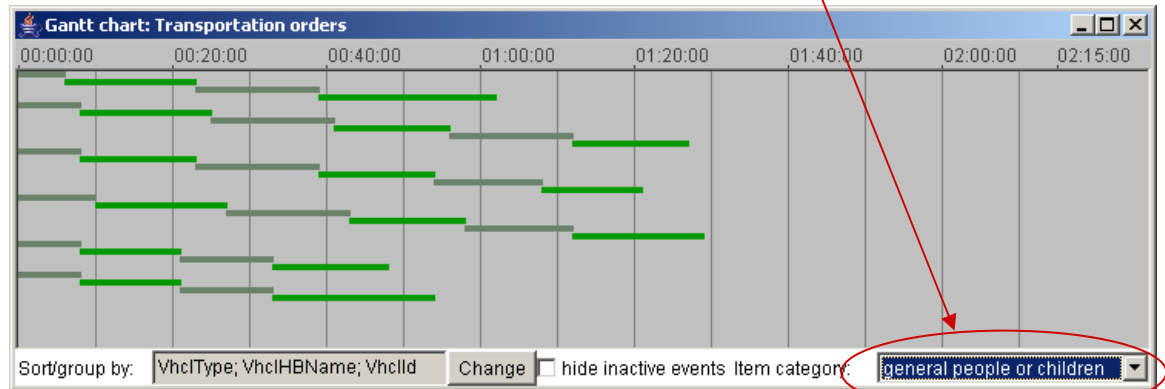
Gantt chart: Transportation orders

00:00:00 00:20:00 00:40:00 01:00:00 01:20:00 01:40:00 02:00:00 02:15:00

Sort/group by: VhclType; VhclHBName; VhclId Change hide inactive events Item category: general people or children